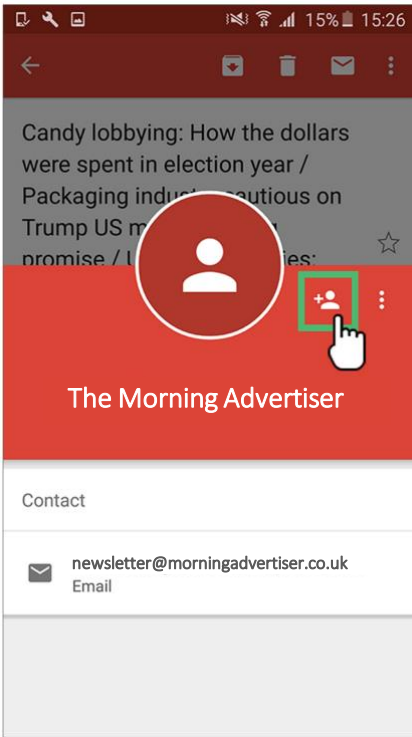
15% 15:26

Candy lobbying: How the dollars were spent in election year / Packaging indus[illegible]autious on Trump US m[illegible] promise / L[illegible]ies:

The Morning Advertiser

Contact

newsletter@morningadvertiser.co.uk
Email